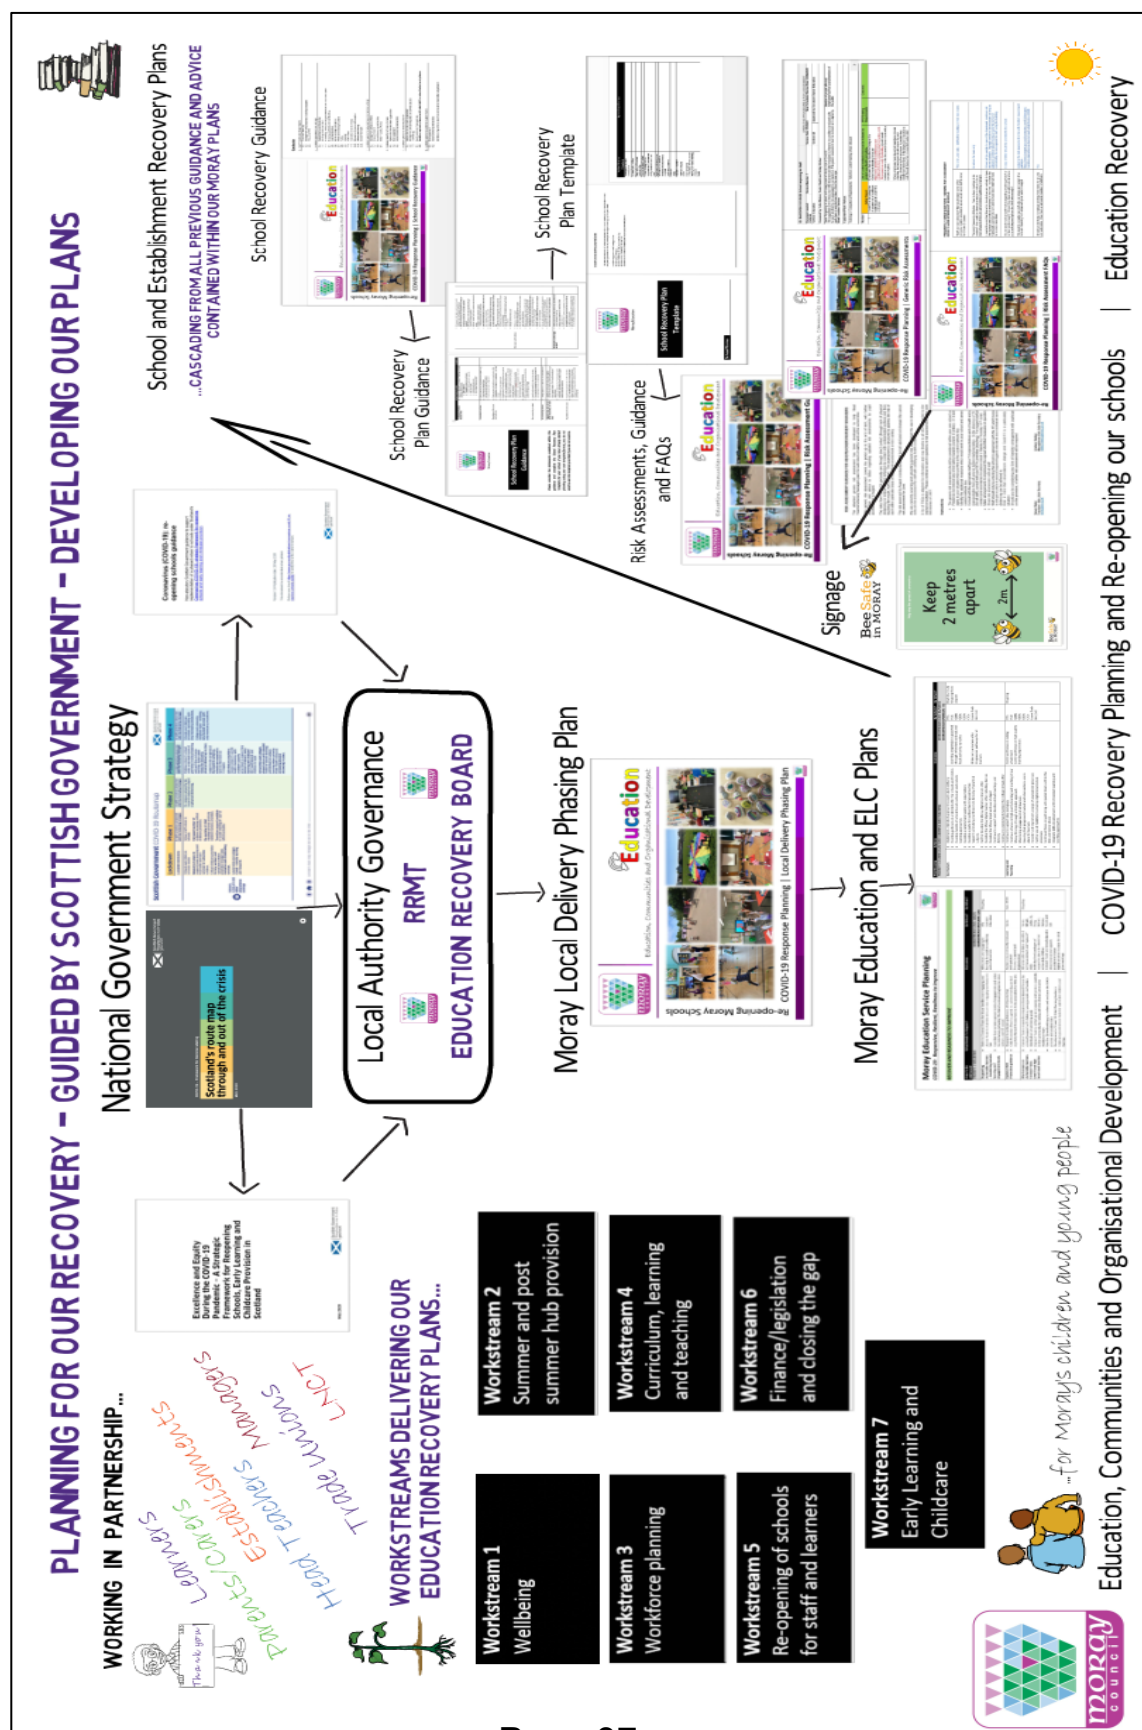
PLANNING FOR OUR RECOVERY – GUIDED BY SCOTTISH GOVERNMENT – DEVELOPING OUR PLANS

WORKING IN PARTNERSHIP...

Learners
Parents/Carers
Establishments
Managers
Head Teachers
Trade Unions
LNCT

Thank you

WORKSTREAMS DELIVERING OUR EDUCATION RECOVERY PLANS...

Workstream 1
Wellbeing

Workstream 2
Summer and post summer hub provision

Workstream 3
Workforce planning

Workstream 4
Curriculum, learning and teaching

Workstream 5
Re-opening of schools for staff and learners

Workstream 6
Finance/legislation and closing the gap

Workstream 7
Early Learning and Childcare

Excellence and Equity During the COVID-19 Pandemic - A Strategic Framework for Reopening Schools, Early Learning and Childcare Provision in Scotland

National Government Strategy

Scotland's route map through and out of the crisis

Coronavirus (COVID-19): re-opening schools guidance

Local Authority Governance
RRMT
EDUCATION RECOVERY BOARD

Moray Local Delivery Phasing Plan

Re-opening Moray Schools
Education
COVID-19 Response Planning | Local Delivery Phasing Plan

Moray Education and ELC Plans

Moray Education Service Planning

School and Establishment Recovery Plans
...CASCADING FROM ALL PREVIOUS GUIDANCE AND ADVICE CONTAINED WITHIN OUR MORAY PLANS

School Recovery Guidance

School Recovery Plan Guidance

School Recovery Plan Template

Risk Assessments, Guidance and FAQs

Signage

BeeSafe in MORAY

Keep 2 metres apart
2m

...for Moray's children and young people

Education, Communities and Organisational Development | COVID-19 Recovery Planning and Re-opening our schools | Education Recovery

moray council

Page 37